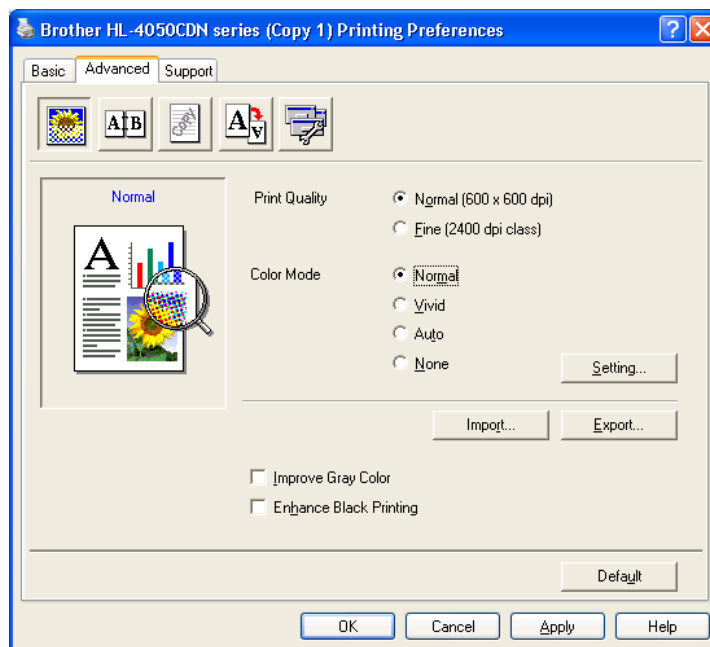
Brother HL-4050CDN series (Copy 1) Printing Preferences

Basic | Advanced | Support

Normal

Print Quality
Normal (600 x 600 dpi)
Fine (2400 dpi class)

Color Mode
Normal
Vivid
Auto
None

Setting...

Import...
Export...

Improve Gray Color
Enhance Black Printing

Default

OK
Cancel
Apply
Help